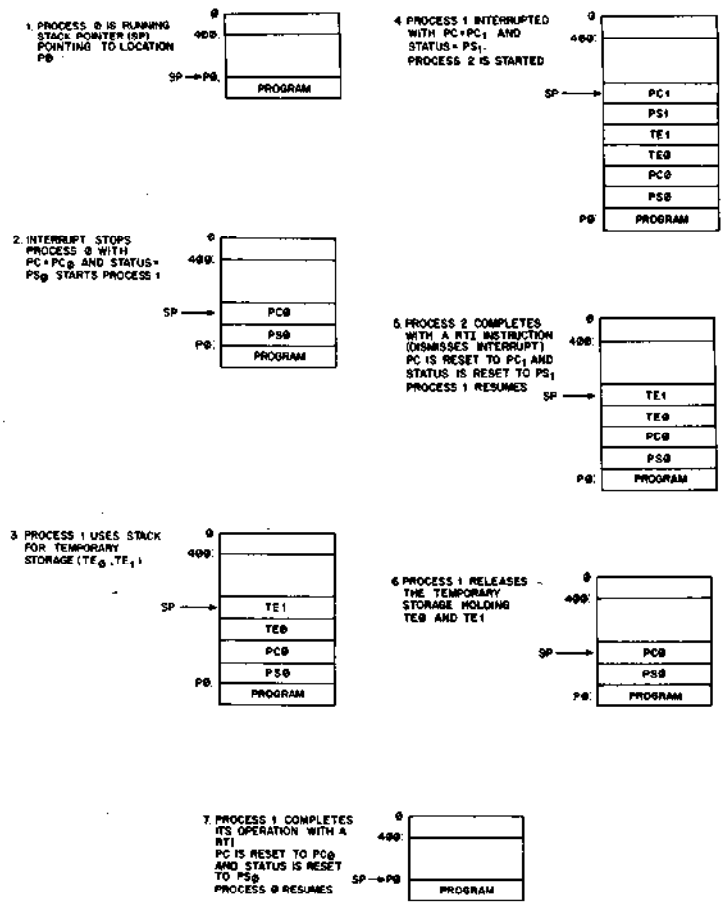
1. PROCESS Ø IS RUNNING STACK POINTER (SP) POINTING TO LOCATION PØ

Ø
400
SP → PØ
PROGRAM

2. INTERRUPT STOPS PROCESS Ø WITH PC = $PC_Ø$ AND STATUS = $PS_Ø$ STARTS PROCESS 1

Ø
400
SP →
PCØ
PSØ
PØ
PROGRAM

3. PROCESS 1 USES STACK FOR TEMPORARY STORAGE ($TE_Ø$, $TE_1$)

Ø
400
SP →
TE1
TEØ
PCØ
PSØ
PØ
PROGRAM

4. PROCESS 1 INTERRUPTED WITH PC = $PC_1$ AND STATUS = $PS_1$. PROCESS 2 IS STARTED

Ø
400
SP →
PC1
PS1
TE1
TEØ
PCØ
PSØ
PØ
PROGRAM

5. PROCESS 2 COMPLETES WITH A RTI INSTRUCTION (DISMISSES INTERRUPT) PC IS RESET TO $PC_1$ AND STATUS IS RESET TO $PS_1$ PROCESS 1 RESUMES

Ø
400
SP →
TE1
TEØ
PCØ
PSØ
PØ
PROGRAM

6. PROCESS 1 RELEASES THE TEMPORARY STORAGE HOLDING TEØ AND TE1

Ø
400
SP →
PCØ
PSØ
PØ
PROGRAM

7. PROCESS 1 COMPLETES ITS OPERATION WITH A RTI PC IS RESET TO $PC_Ø$ AND STATUS IS RESET TO $PS_Ø$ PROCESS Ø RESUMES

Ø
400
SP → PØ
PROGRAM